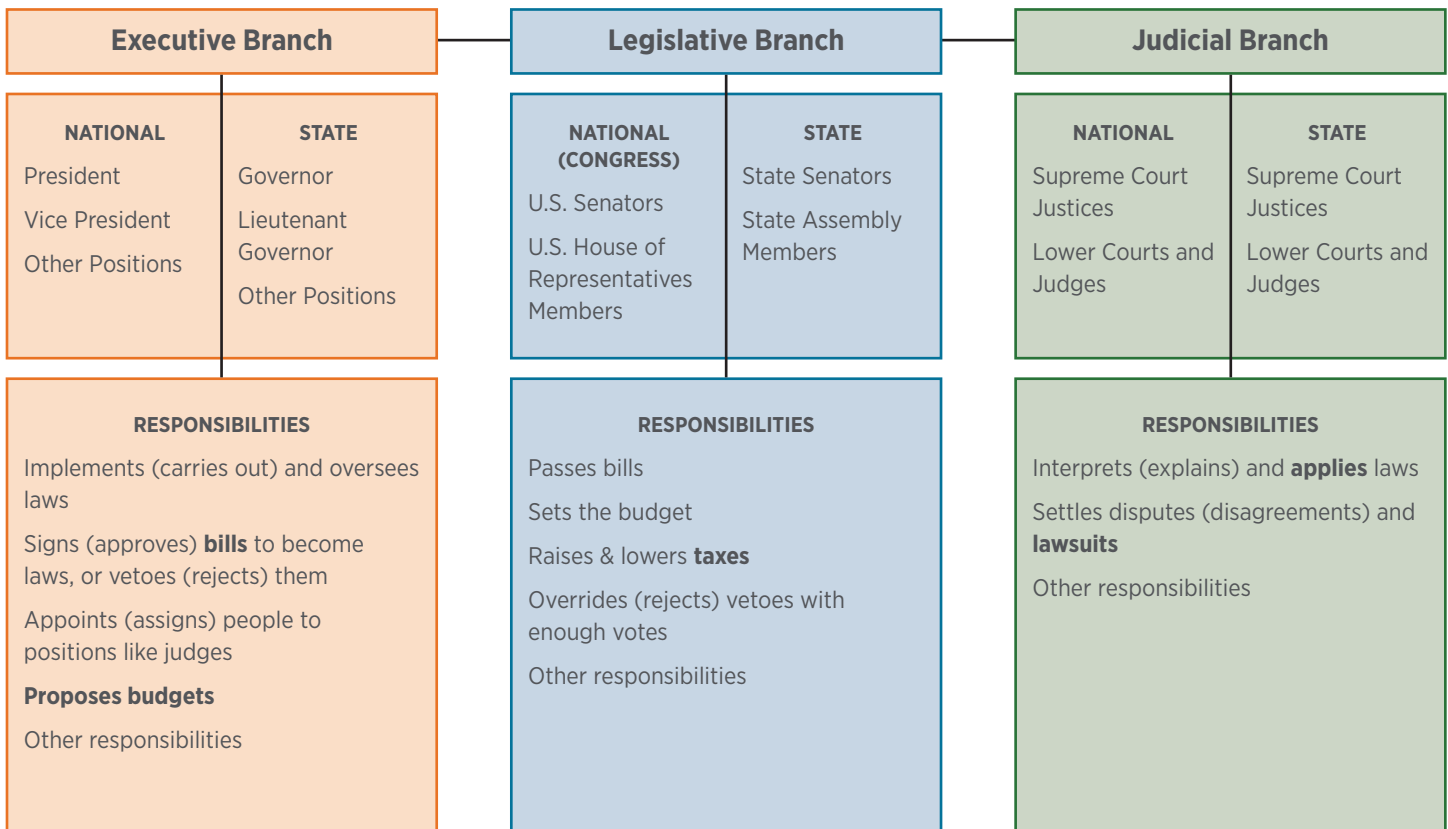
Executive Branch

NATIONAL
President
Vice President
Other Positions

STATE
Governor
Lieutenant Governor
Other Positions

RESPONSIBILITIES
Implements (carries out) and oversees laws
Signs (approves) **bills** to become laws, or vetoes (rejects) them
Appoints (assigns) people to positions like judges
**Proposes budgets**
Other responsibilities

Legislative Branch

NATIONAL (CONGRESS)
U.S. Senators
U.S. House of Representatives Members

STATE
State Senators
State Assembly Members

RESPONSIBILITIES
Passes bills
Sets the budget
Raises & lowers **taxes**
Overrides (rejects) vetoes with enough votes
Other responsibilities

Judicial Branch

NATIONAL
Supreme Court Justices
Lower Courts and Judges

STATE
Supreme Court Justices
Lower Courts and Judges

RESPONSIBILITIES
Interprets (explains) and **applies** laws
Settles disputes (disagreements) and **lawsuits**
Other responsibilities